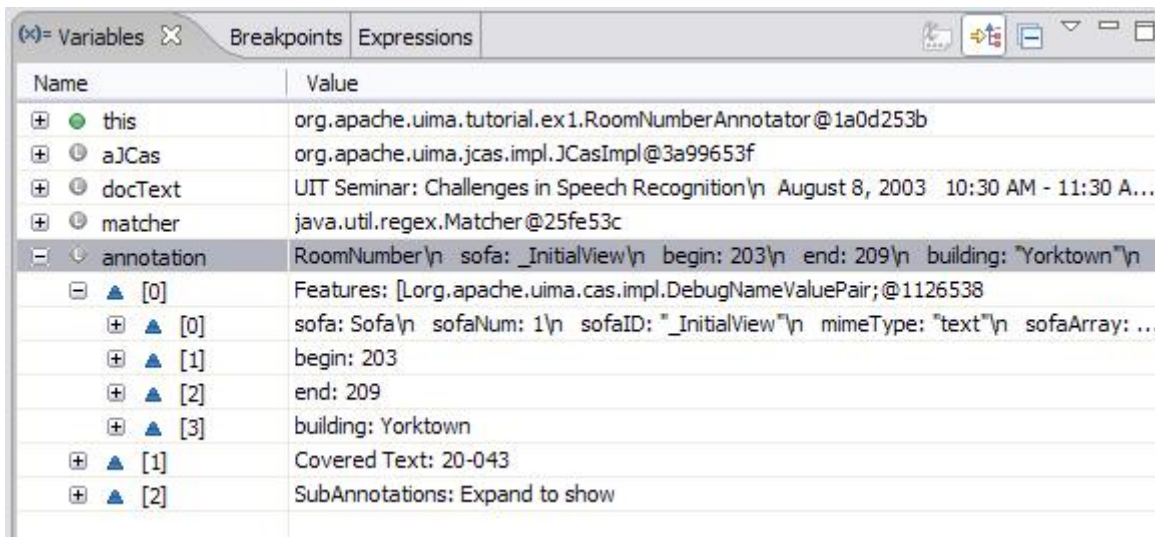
(x)= Variables ☒ Breakpoints Expressions

| Name | Value |
|---|---|
| this | org.apache.uima.tutorial.ex1.RoomNumberAnnotator@1a0d253b |
| aJCas | org.apache.uima.jcas.impl.JCasImpl@3a99653f |
| docText | UIT Seminar: Challenges in Speech Recognition\n August 8, 2003 10:30 AM - 11:30 A... |
| matcher | java.util.regex.Matcher@25fe53c |
| annotation | RoomNumber\n sofa: _InitialView\n begin: 203\n end: 209\n building: "Yorktown"\n |
| [0] | Features: [Lorg.apache.uima.cas.impl.DebugNameValuePair;@1126538 |
| [0] | sofa: Sofa\n sofaNum: 1\n sofaID: "_InitialView"\n mimeType: "text"\n sofaArray: ... |
| [1] | begin: 203 |
| [2] | end: 209 |
| [3] | building: Yorktown |
| [1] | Covered Text: 20-043 |
| [2] | SubAnnotations: Expand to show |